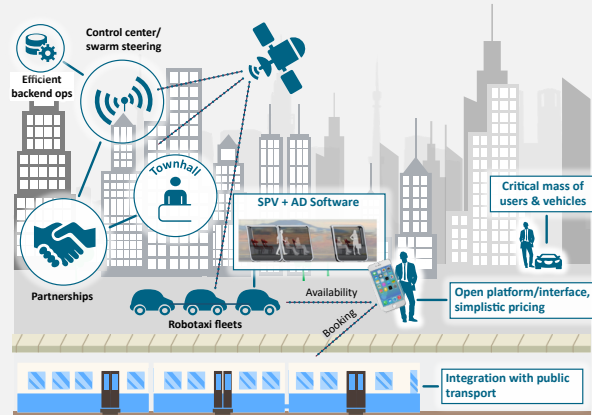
Control center/
swarm steering

Efficient
backend ops

Townhall

Partnerships

SPV + AD Software

Critical mass of
users & vehicles

Availability

Robotaxi fleets

Booking

Open platform/interface,
simplistic pricing

Integration with public
transport